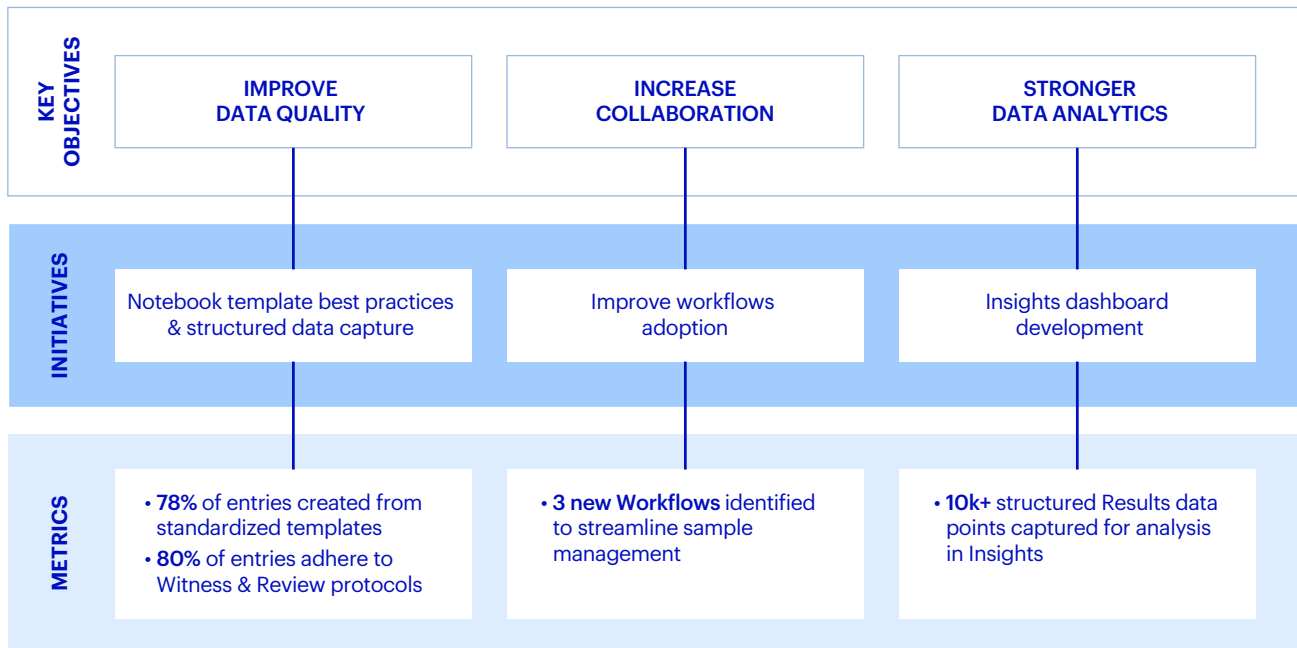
KEY OBJECTIVES

IMPROVE DATA QUALITY

INCREASE COLLABORATION

STRONGER DATA ANALYTICS

INITIATIVES

Notebook template best practices & structured data capture

Improve workflows adoption

Insights dashboard development

METRICS

• 78% of entries created from standardized templates
• 80% of entries adhere to Witness & Review protocols

• 3 new Workflows identified to streamline sample management

• 10k+ structured Results data points captured for analysis in Insights